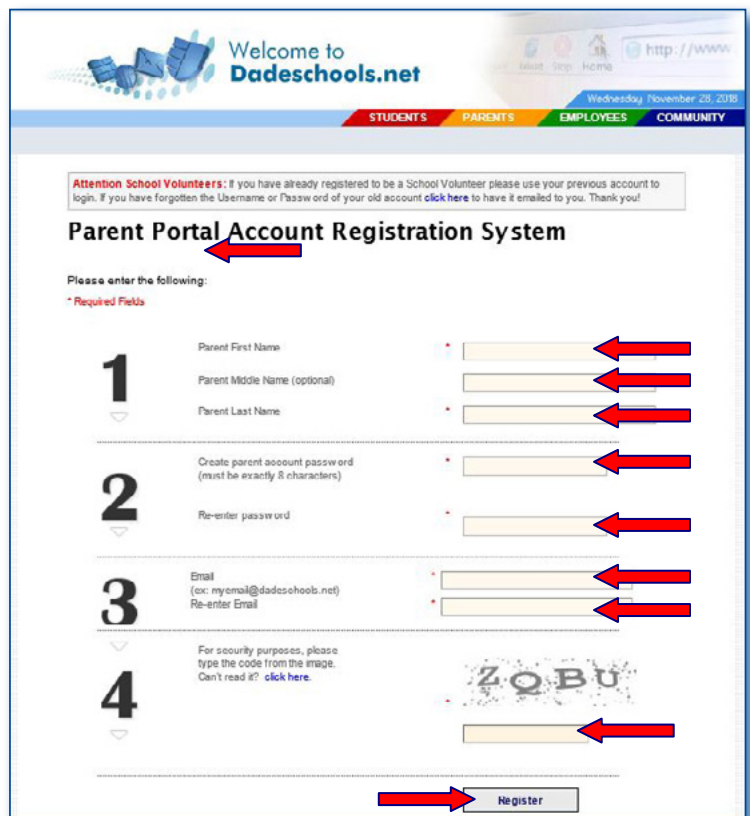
Welcome to
Dadeschools.net

http://www.

Wednesday, November 28, 2018

STUDENTS PARENTS EMPLOYEES COMMUNITY

Attention School Volunteers: If you have already registered to be a School Volunteer please use your previous account to login. If you have forgotten the Username or Password of your old account click here to have it emailed to you. Thank you!

Parent Portal Account Registration System

Please enter the following:

* Required Fields

1

Parent First Name *

Parent Middle Name (optional)

Parent Last Name *

2

Create parent account password (must be exactly 8 characters) *

Re-enter password *

3

Email (ex: myemail@dadeschools.net) *

Re-enter Email *

4

For security purposes, please type the code from the image. Can't read it? click here.

ZQBU

*

Register